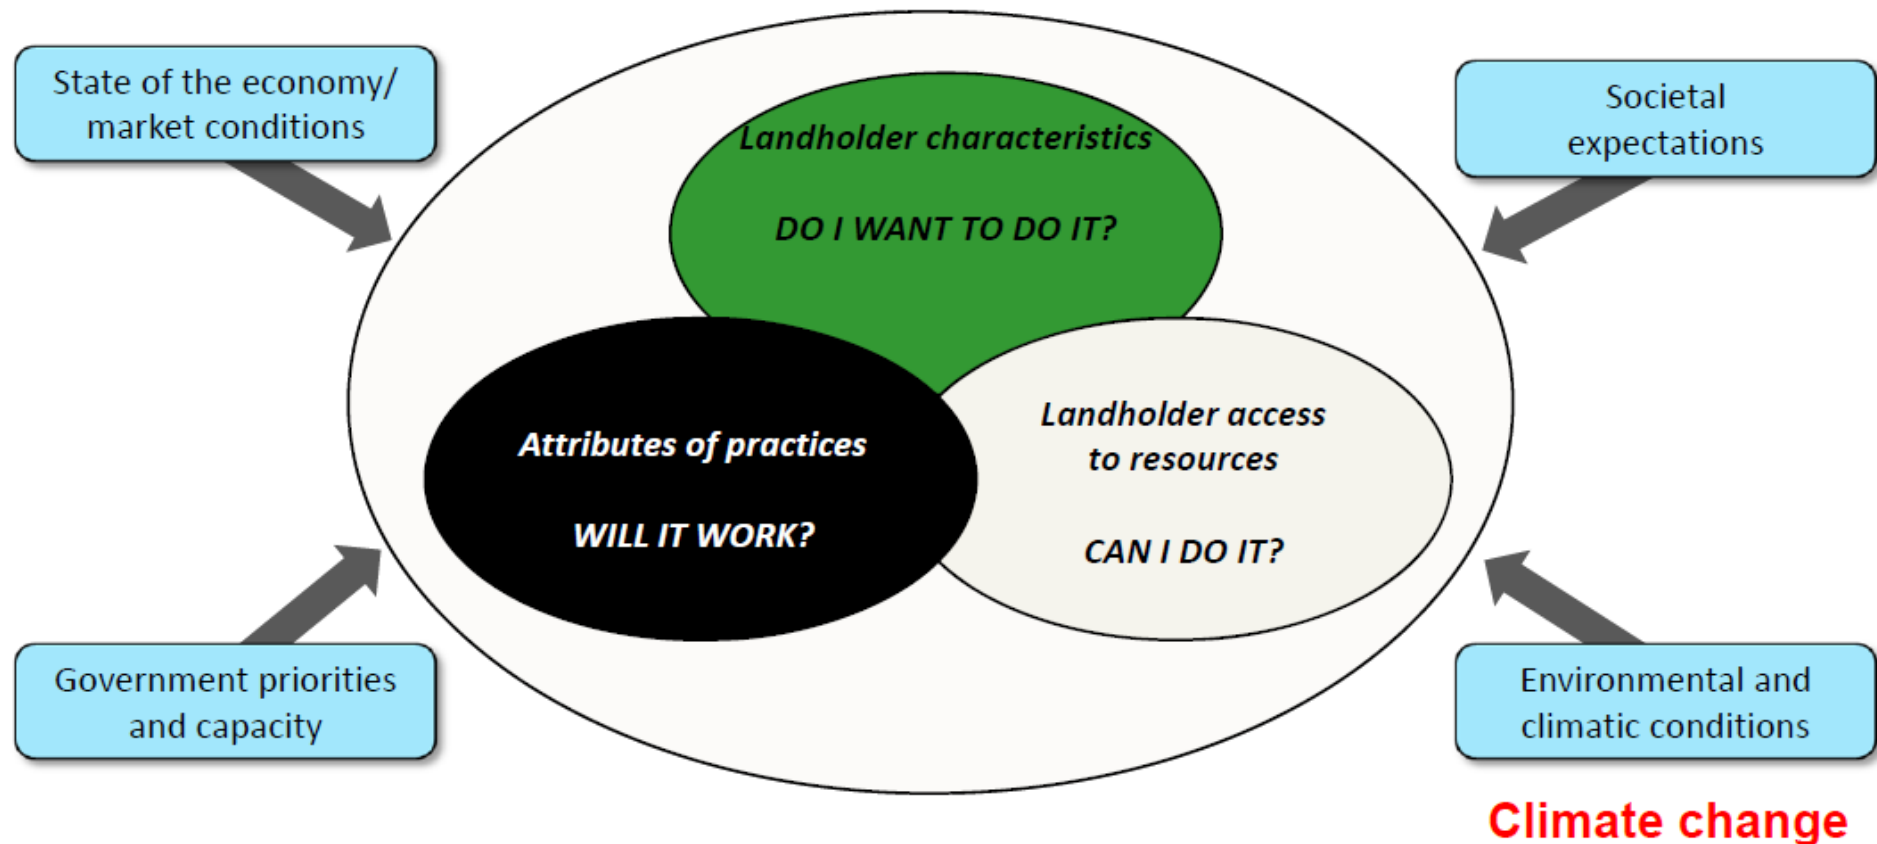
State of the economy/ market conditions

Societal expectations

Landholder characteristics

DO I WANT TO DO IT?

Attributes of practices

WILL IT WORK?

Landholder access to resources

CAN I DO IT?

Government priorities and capacity

Environmental and climatic conditions

Climate change